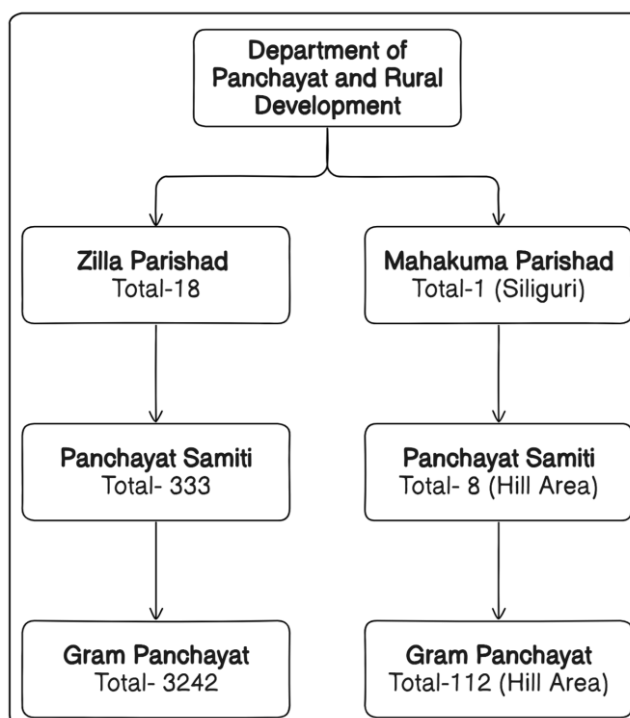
Department of Panchayat and Rural Development

Zilla Parishad
Total-18

Mahakuma Parishad
Total-1 (Siliguri)

Panchayat Samiti
Total- 333

Panchayat Samiti
Total- 8 (Hill Area)

Gram Panchayat
Total- 3242

Gram Panchayat
Total-112 (Hill Area)